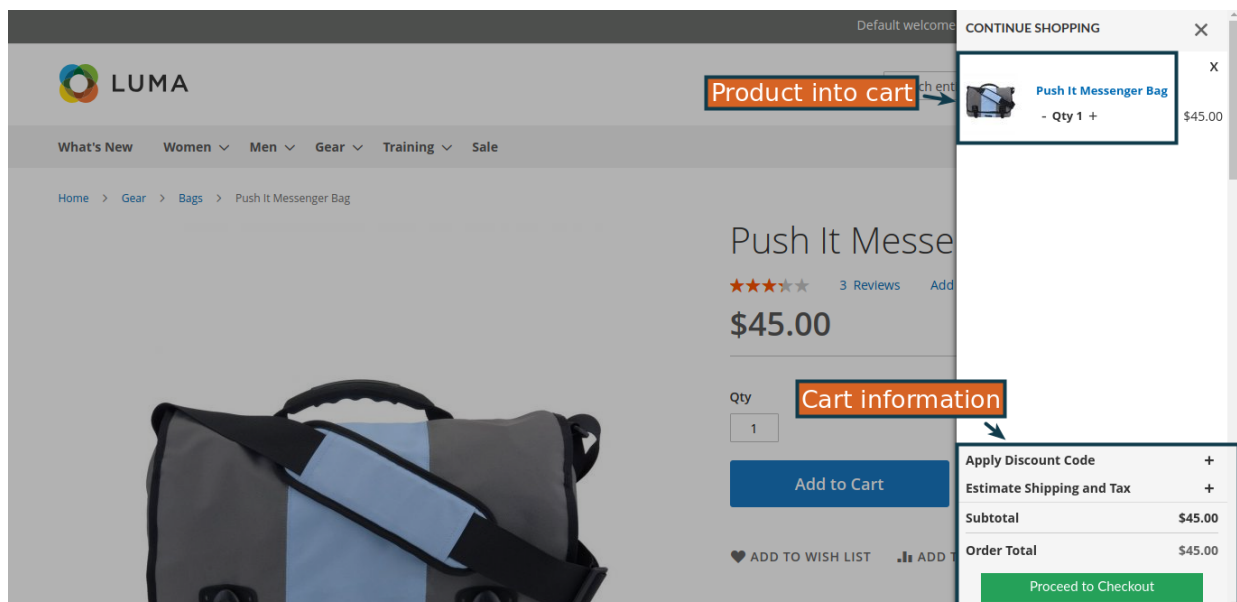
Default welcome

LUMA

ch ent

What's New Women Men Gear Training Sale

Home > Gear > Bags > Push It Messenger Bag

Push It Messe

3 Reviews Add

$45.00

Qty
1

Add to Cart

ADD TO WISH LIST ADD T

CONTINUE SHOPPING ×

Product into cart

x

Push It Messenger Bag
- Qty 1 +
$45.00

Cart information

Apply Discount Code +
Estimate Shipping and Tax +
Subtotal $45.00
Order Total $45.00

Proceed to Checkout